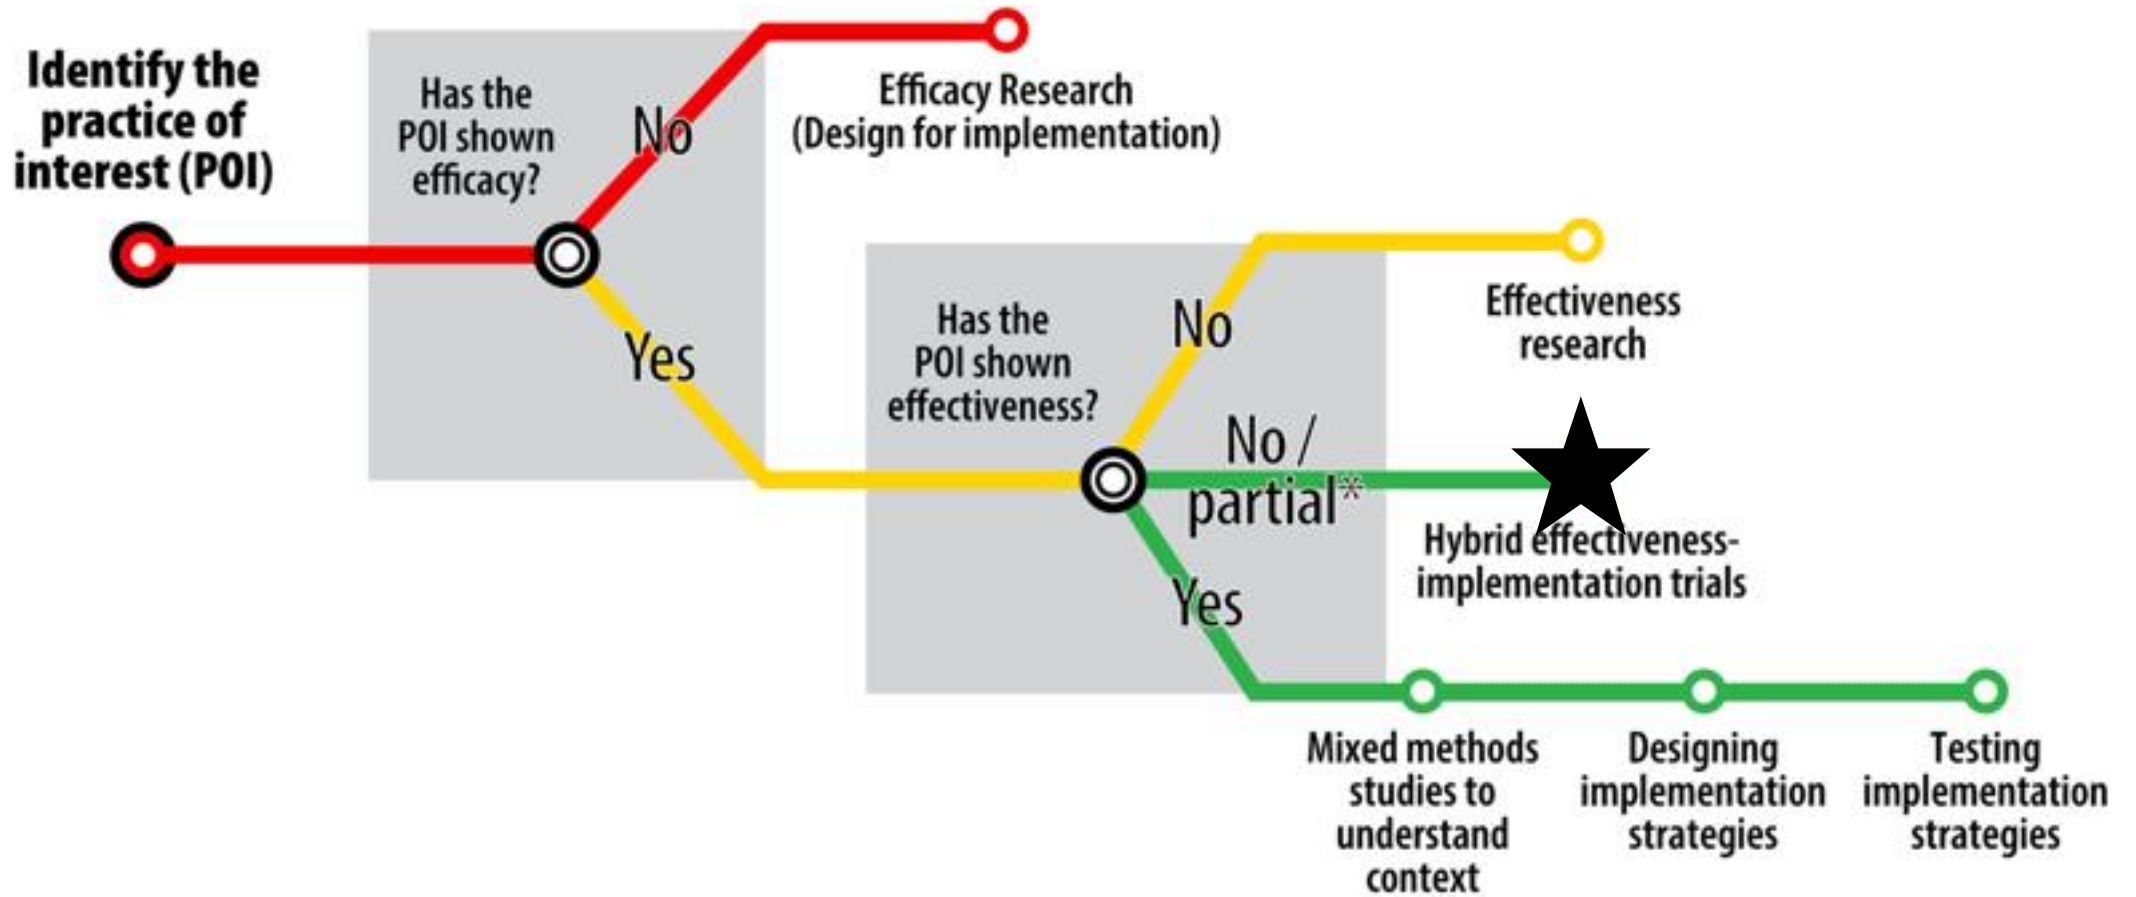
Identify the practice of interest (POI)

Has the POI shown efficacy?

No

Efficacy Research (Design for implementation)

Yes

Has the POI shown effectiveness?

No

Effectiveness research

No / partial*

Hybrid effectiveness-implementation trials

Yes

Mixed methods studies to understand context

Designing implementation strategies

Testing implementation strategies